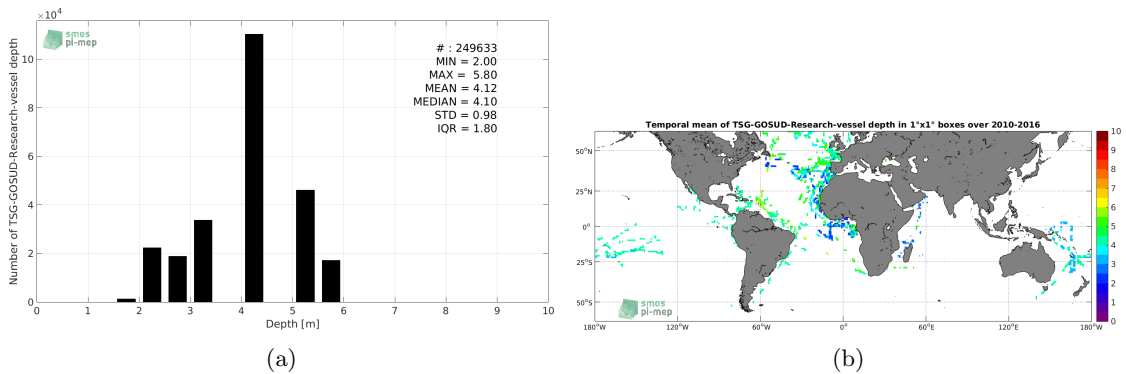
$\times10^4$

smos
pi-mep

# : 249633
MIN = 2.00
MAX = 5.80
MEAN = 4.12
MEDIAN = 4.10
STD = 0.98
IQR = 1.80

Number of TSG-GOSUD-Research-vessel depth

10
8
6
4
2
0

0 1 2 3 4 5 6 7 8 9 10

Depth [m]

(a)

Temporal mean of TSG-GOSUD-Research-vessel depth in 1°x1° boxes over 2010-2016

50°N
25°N
0°
25°S
50°S

smos
pi-mep

180°W 120°W 60°W 0° 60°E 120°E 180°W

10
9
8
7
6
5
4
3
2
1
0

(b)